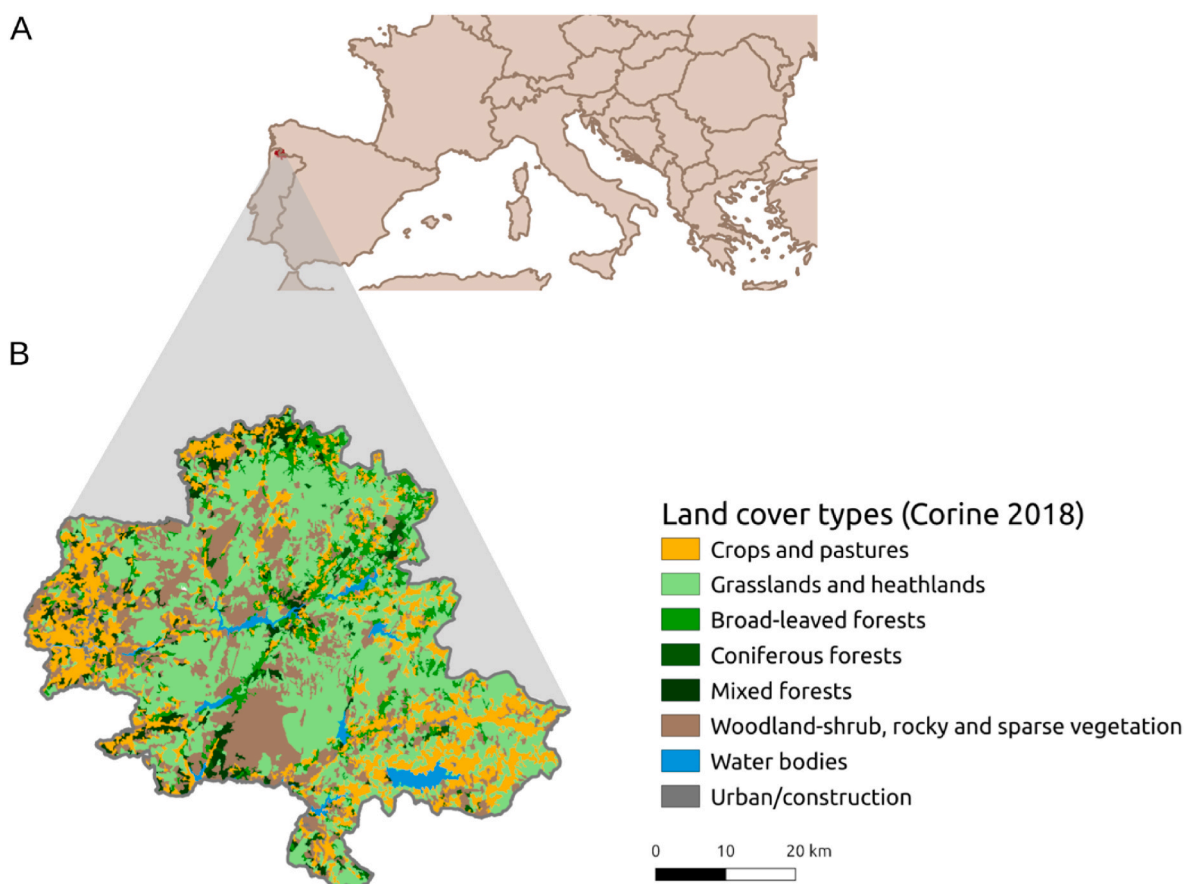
A

B

Land cover types (Corine 2018)
Crops and pastures
Grasslands and heathlands
Broad-leaved forests
Coniferous forests
Mixed forests
Woodland-shrub, rocky and sparse vegetation
Water bodies
Urban/construction

0 10 20 km